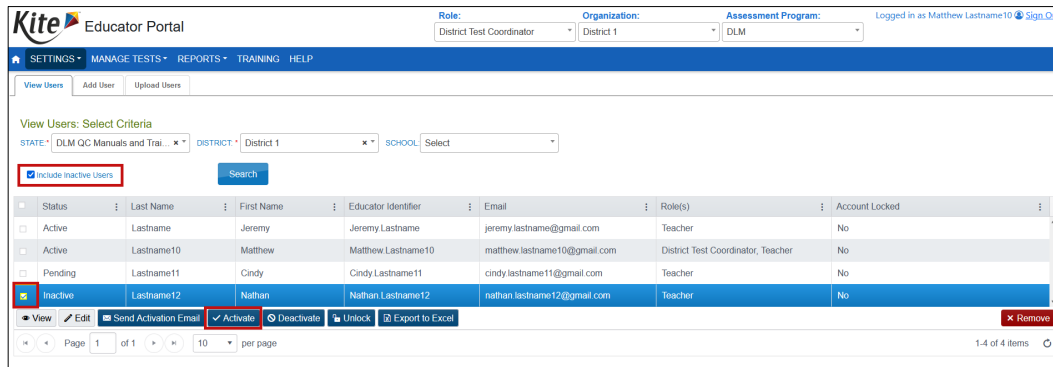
Kite Educator Portal

Role: District Test Coordinator
Organization: District 1
Assessment Program: DLM
Logged in as Matthew Lastname10 Sign O

SETTINGS MANAGE TESTS REPORTS TRAINING HELP

View Users Add User Upload Users

View Users: Select Criteria

STATE: * DLM QC Manuals and Trai... DISTRICT: * District 1 SCHOOL: Select

Include Inactive Users Search

| | Status | Last Name | First Name | Educator Identifier | Email | Role(s) | Account Locked |
|---|---|---|---|---|---|---|---|
| | Active | Lastname | Jeremy | Jeremy.Lastname | jeremy.lastname@gmail.com | Teacher | No |
| | Active | Lastname10 | Matthew | Matthew.Lastname10 | matthew.lastname10@gmail.com | District Test Coordinator, Teacher | No |
| | Pending | Lastname11 | Cindy | Cindy.Lastname11 | cindy.lastname11@gmail.com | Teacher | No |
| | Inactive | Lastname12 | Nathan | Nathan.Lastname12 | nathan.lastname12@gmail.com | Teacher | No |

View Edit Send Activation Email Activate Deactivate Unlock Export to Excel Remove

Page 1 of 1 10 per page 1-4 of 4 items